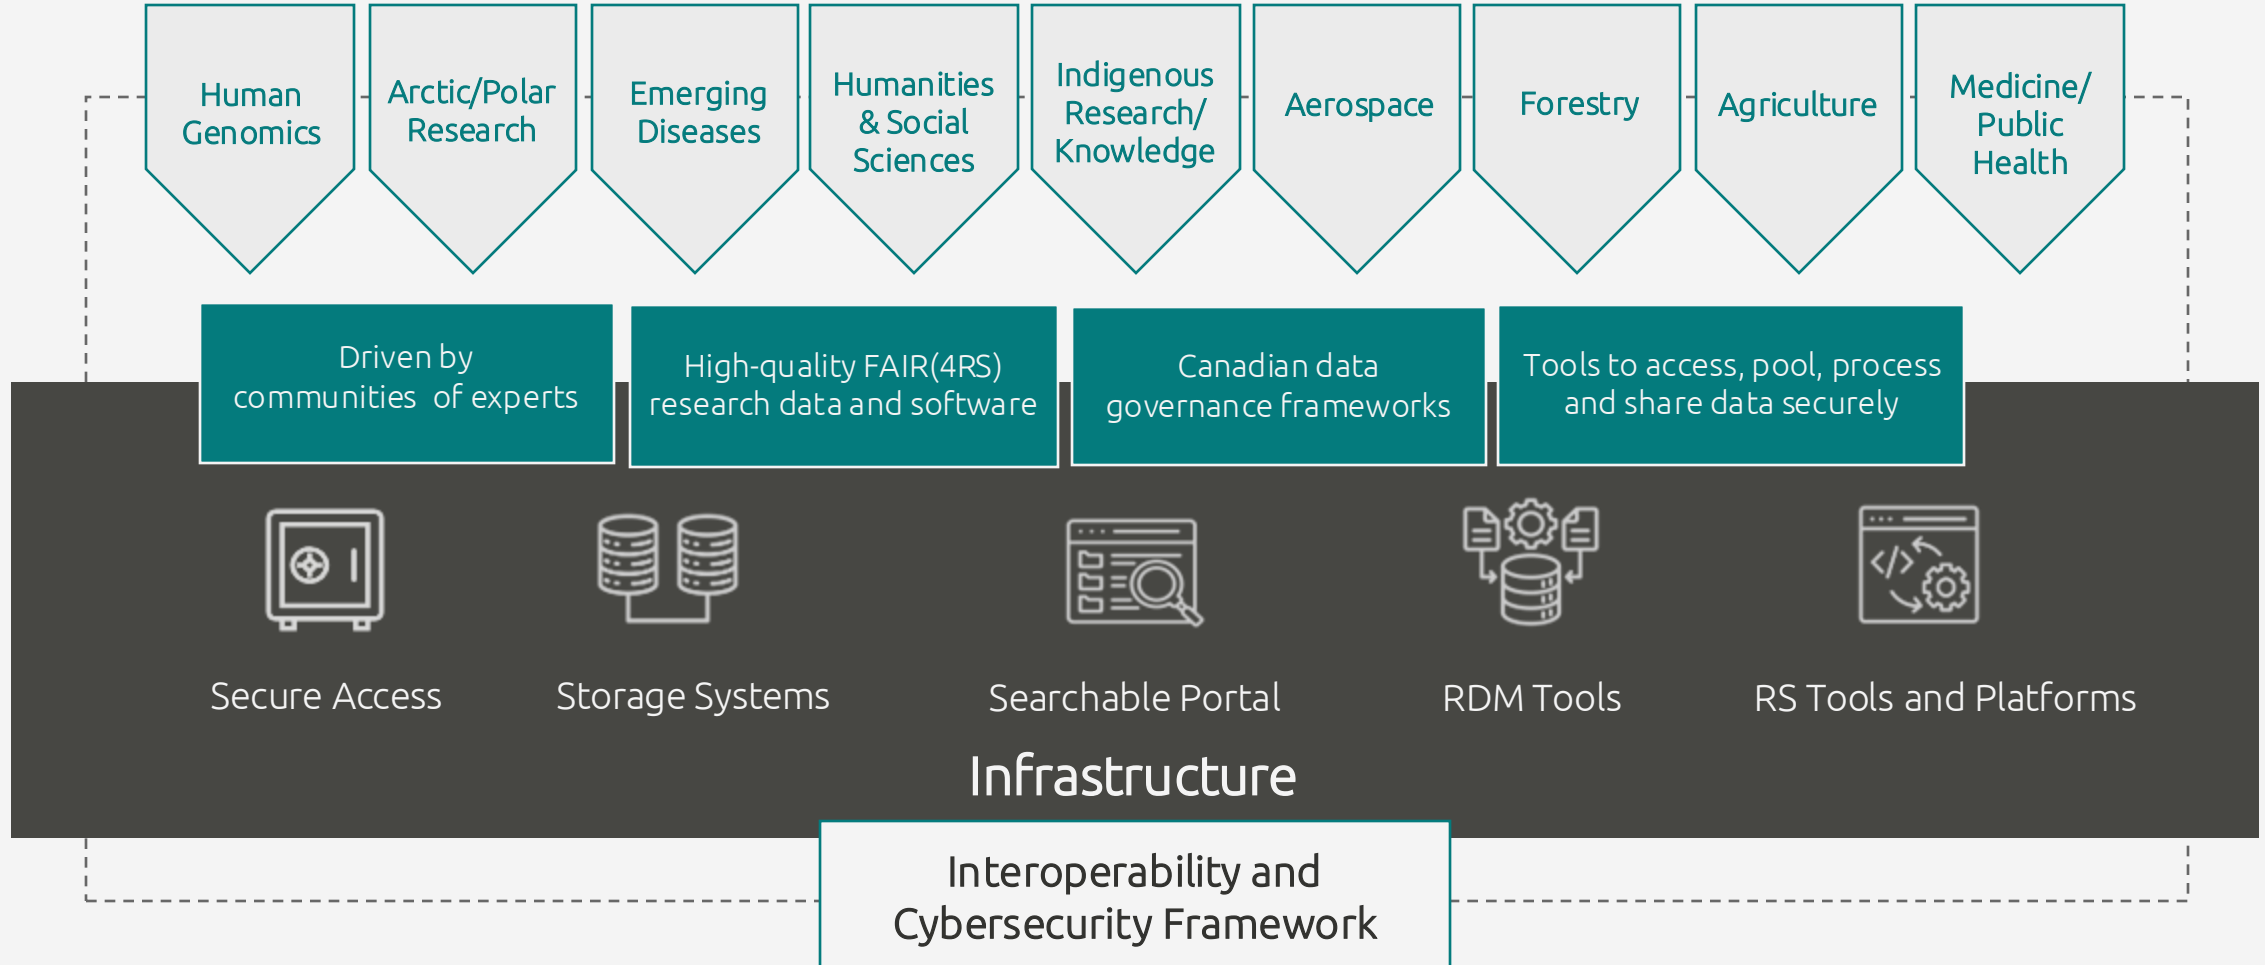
Human Genomics

Arctic/Polar Research

Emerging Diseases

Humanities & Social Sciences

Indigenous Research/ Knowledge

Aerospace

Forestry

Agriculture

Medicine/ Public Health

Driven by communities of experts

High-quality FAIR(4RS) research data and software

Canadian data governance frameworks

Tools to access, pool, process and share data securely

Secure Access

Storage Systems

Searchable Portal

RDM Tools

RS Tools and Platforms

Infrastructure

Interoperability and Cybersecurity Framework